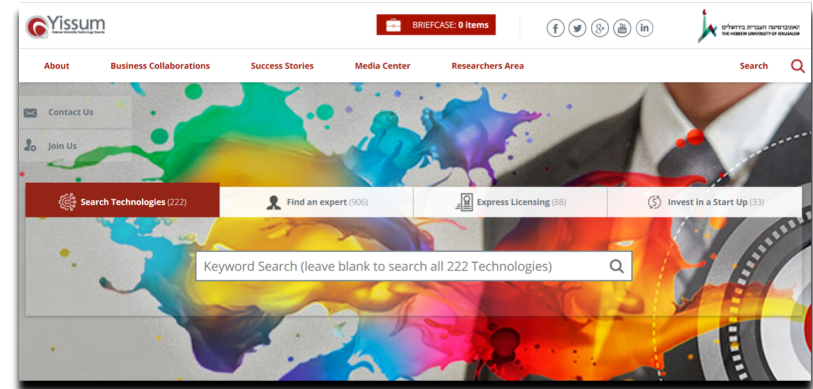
Yissum

BRIEFCASE: 0 items

האוניברסיטה העברית בירושלים
THE HEBREW UNIVERSITY OF JERUSALEM

About Business Collaborations Success Stories Media Center Researchers Area Search

Contact Us

Join Us

Search Technologies (222) Find an expert (906) Express Licensing (88) Invest in a Start Up (33)

Keyword Search (leave blank to search all 222 Technologies)